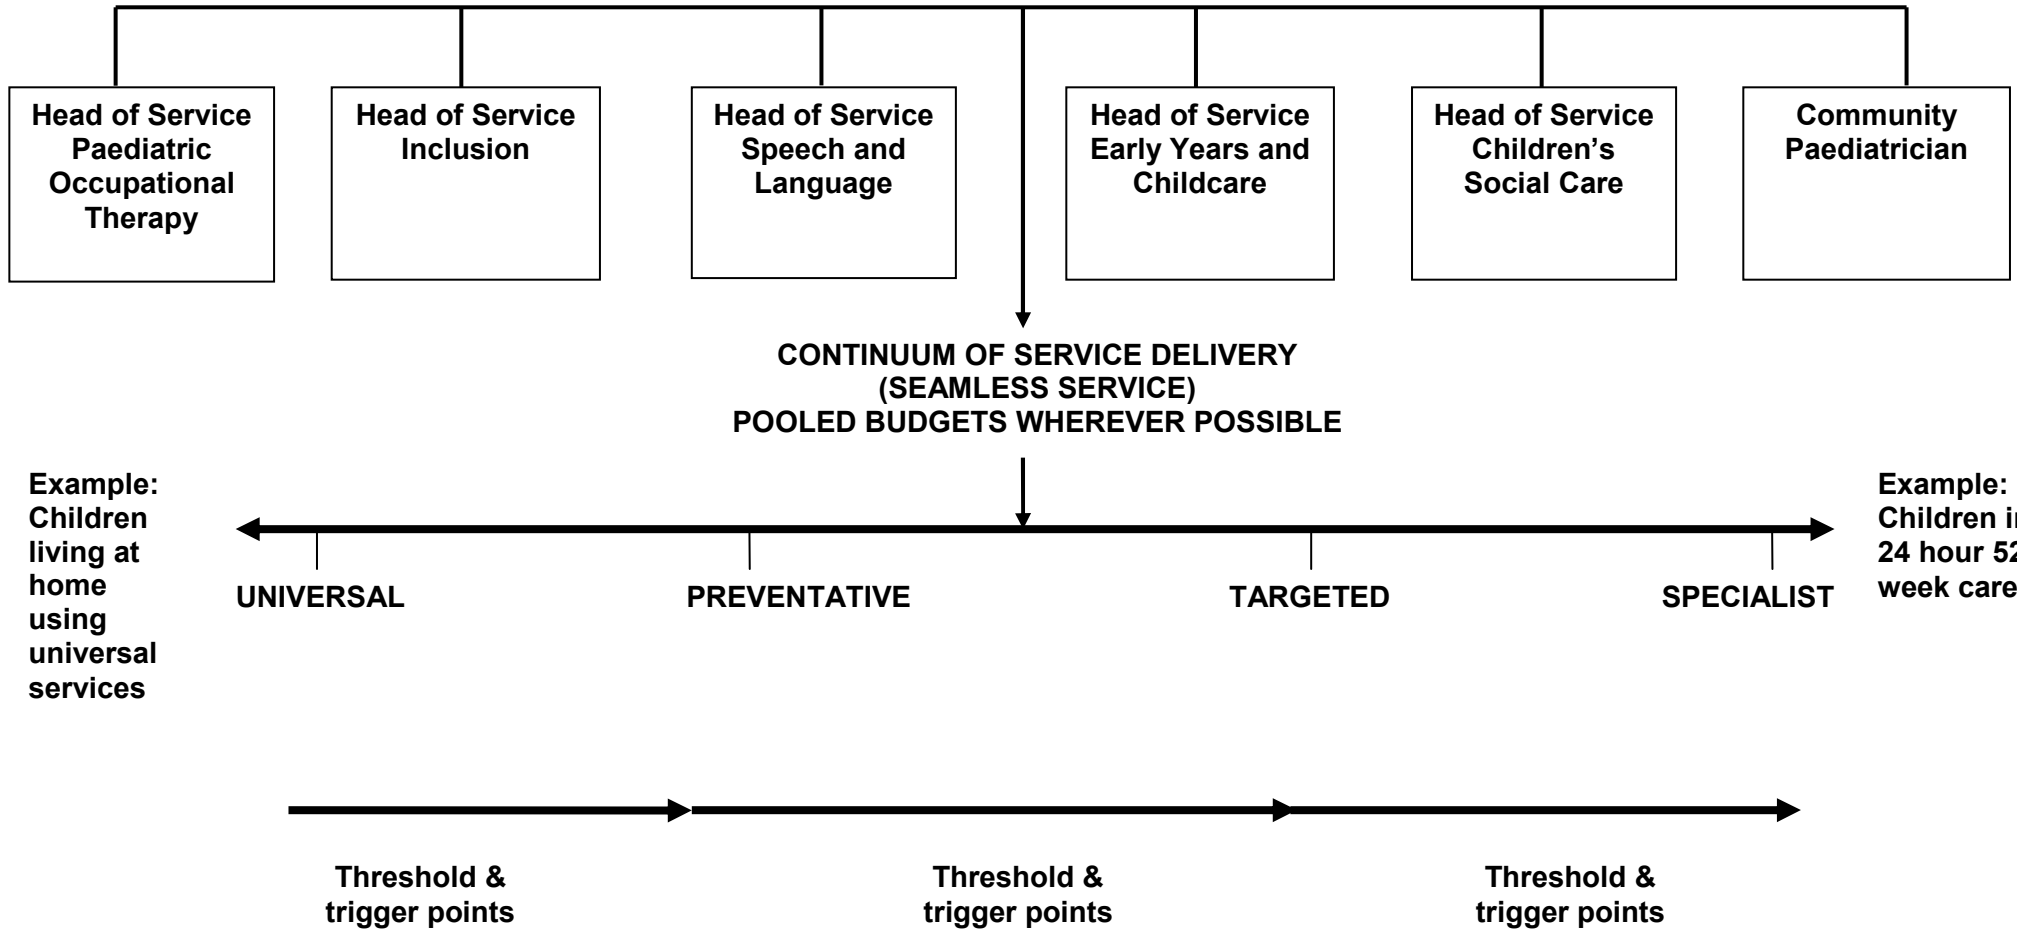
Head of Service Paediatric Occupational Therapy

Head of Service Inclusion

Head of Service Speech and Language

Head of Service Early Years and Childcare

Head of Service Children's Social Care

Community Paediatrician

CONTINUUM OF SERVICE DELIVERY
(SEAMLESS SERVICE)
POOLED BUDGETS WHEREVER POSSIBLE

Example: Children living at home using universal services

UNIVERSAL

PREVENTATIVE

TARGETED

SPECIALIST

Example: Children i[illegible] 24 hour 5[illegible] week care

Threshold & trigger points

Threshold & trigger points

Threshold & trigger points